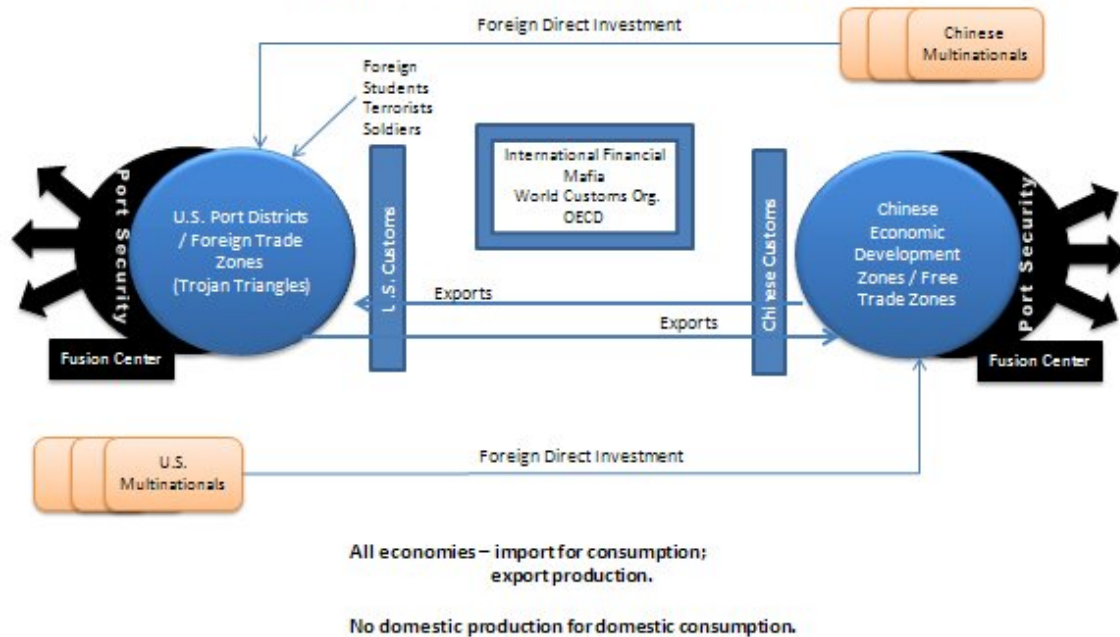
Foreign Direct Investment

Chinese Multinationals

Foreign
Students
Terrorists
Soldiers

Port Security

U.S. Port Districts / Foreign Trade Zones (Trojan Triangles)

Fusion Center

U.S. Customs

International Financial Mafia
World Customs Org.
OECD

Chinese Customs

Chinese Economic Development Zones / Free Trade Zones

Port Security

Fusion Center

Exports

Exports

U.S. Multinationals

Foreign Direct Investment

All economies – import for consumption; export production.

No domestic production for domestic consumption.